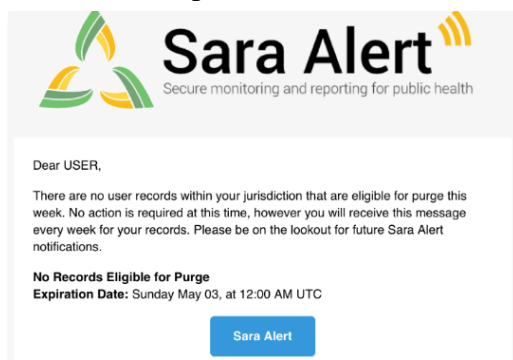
Sara Alert
Secure monitoring and reporting for public health

Dear USER,

There are no user records within your jurisdiction that are eligible for purge this week. No action is required at this time, however you will receive this message every week for your records. Please be on the lookout for future Sara Alert notifications.

No Records Eligible for Purge
Expiration Date: Sunday May 03, at 12:00 AM UTC

Sara Alert